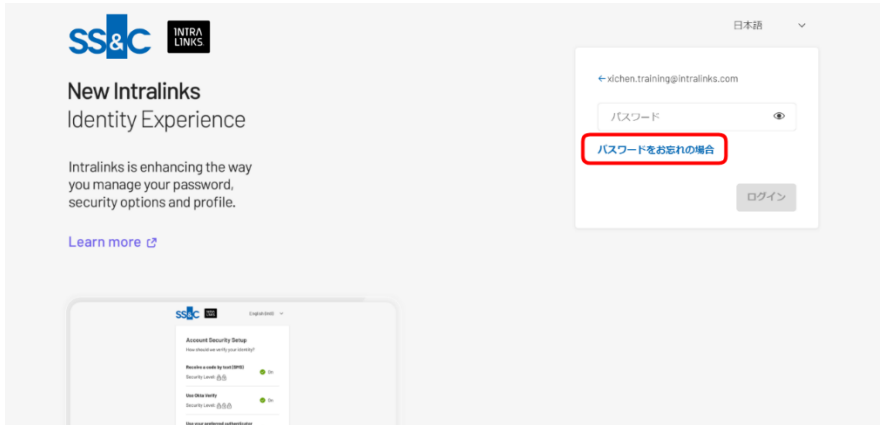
SS&C INTRA LINKS

New Intralinks
Identity Experience

Intralinks is enhancing the way you manage your password, security options and profile.

Learn more

日本語

← xlchen.training@intralinks.com

パスワード

パスワードをお忘れの場合

ログイン

SS&C INTRA LINKS English (US)

Account Security Setup
How should we verify your identity?

Receive a code by text (SMS)
Security Level:

On

Use Okta Verify
Security Level:

On

Use your preferred authenticator